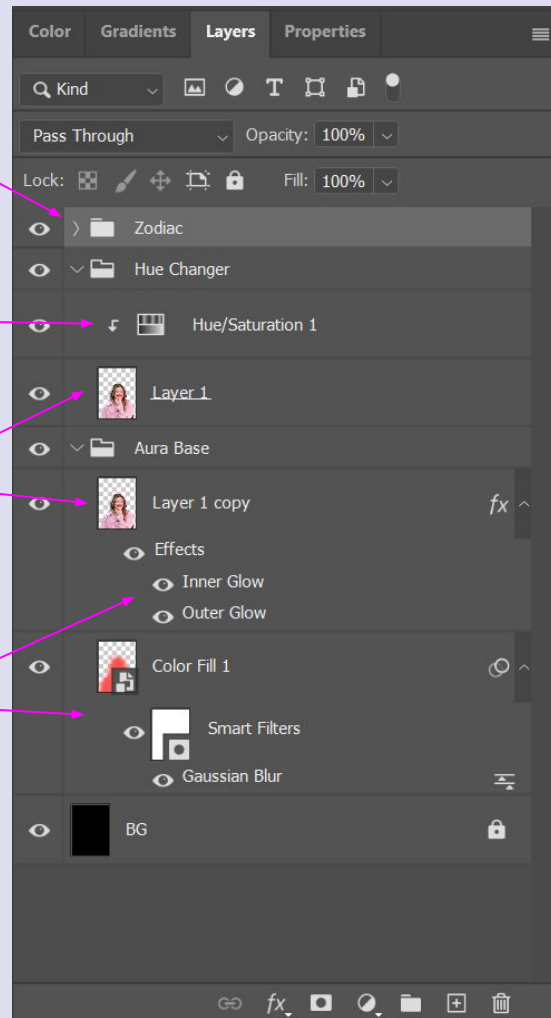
Color Gradients Layers Properties

Kind

Pass Through Opacity: 100%

Lock: Fill: 100%

Zodiac

Hue Changer

Hue/Saturation 1

Layer 1

Aura Base

Layer 1 copy $fx$

Effects

Inner Glow

Outer Glow

Color Fill 1

Smart Filters

Gaussian Blur

BG